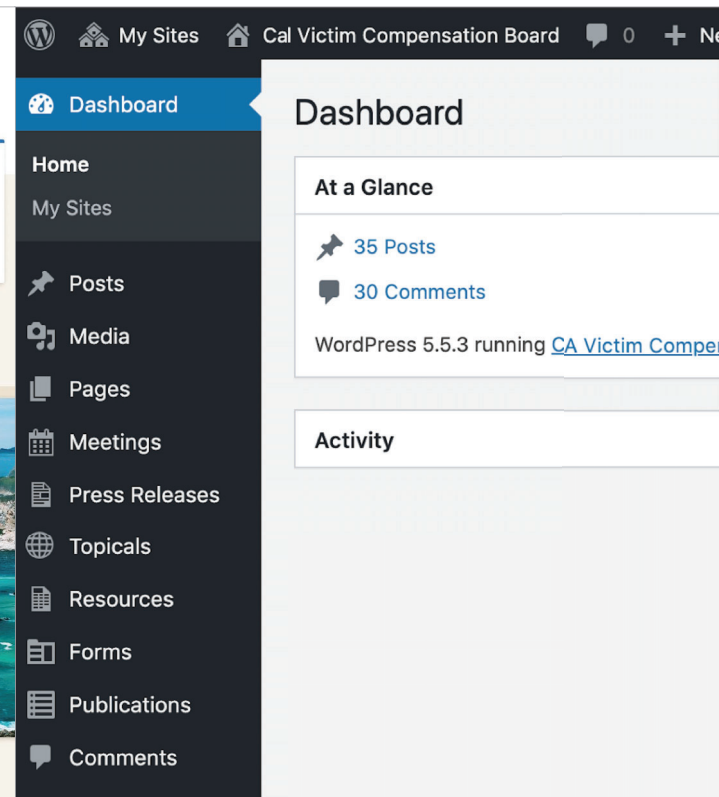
My Sites Cal Victim Compensation Board 0 + Ne

Dashboard

Home
My Sites

Posts
Media
Pages
Meetings
Press Releases
Topicals
Resources
Forms
Publications
Comments

Dashboard

At a Glance

35 Posts
30 Comments

WordPress 5.5.3 running CA Victim Compe

Activity